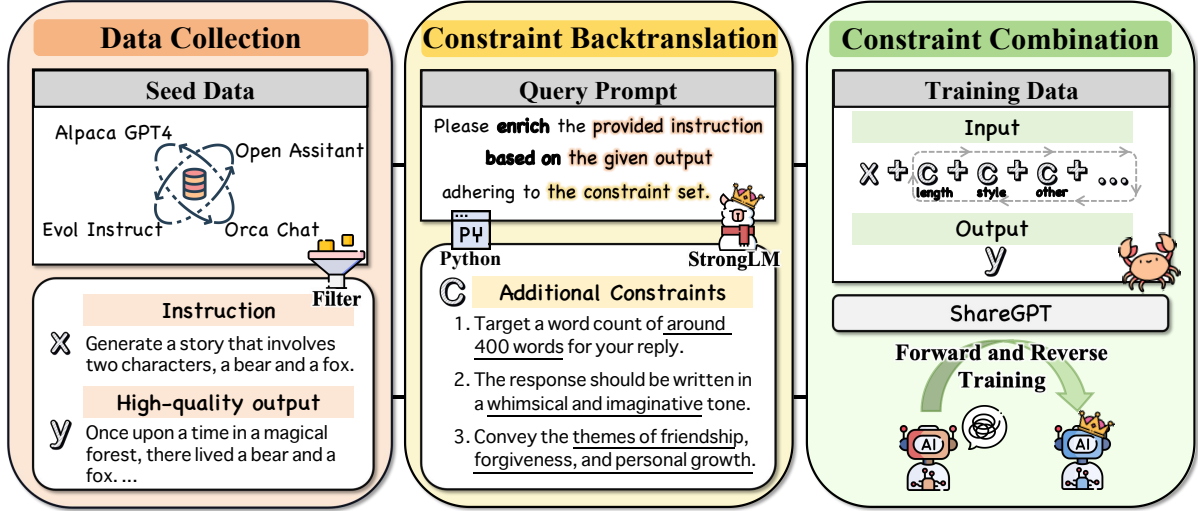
Data Collection

Seed Data

Alpaca GPT4

Open Assitant

Evol Instruct

Orca Chat

Filter

Instruction

x Generate a story that involves two characters, a bear and a fox.

High-quality output

y Once upon a time in a magical forest, there lived a bear and a fox. ...

Constraint Backtranslation

Query Prompt

Please enrich the provided instruction based on the given output adhering to the constraint set.

PY

Python

StrongLM

C Additional Constraints

1. Target a word count of around 400 words for your reply.

2. The response should be written in a whimsical and imaginative tone.

3. Convey the themes of friendship, forgiveness, and personal growth.

Constraint Combination

Training Data

Input

x + C length + C style + C other + ...

Output

y

ShareGPT

Forward and Reverse Training

AI

AI